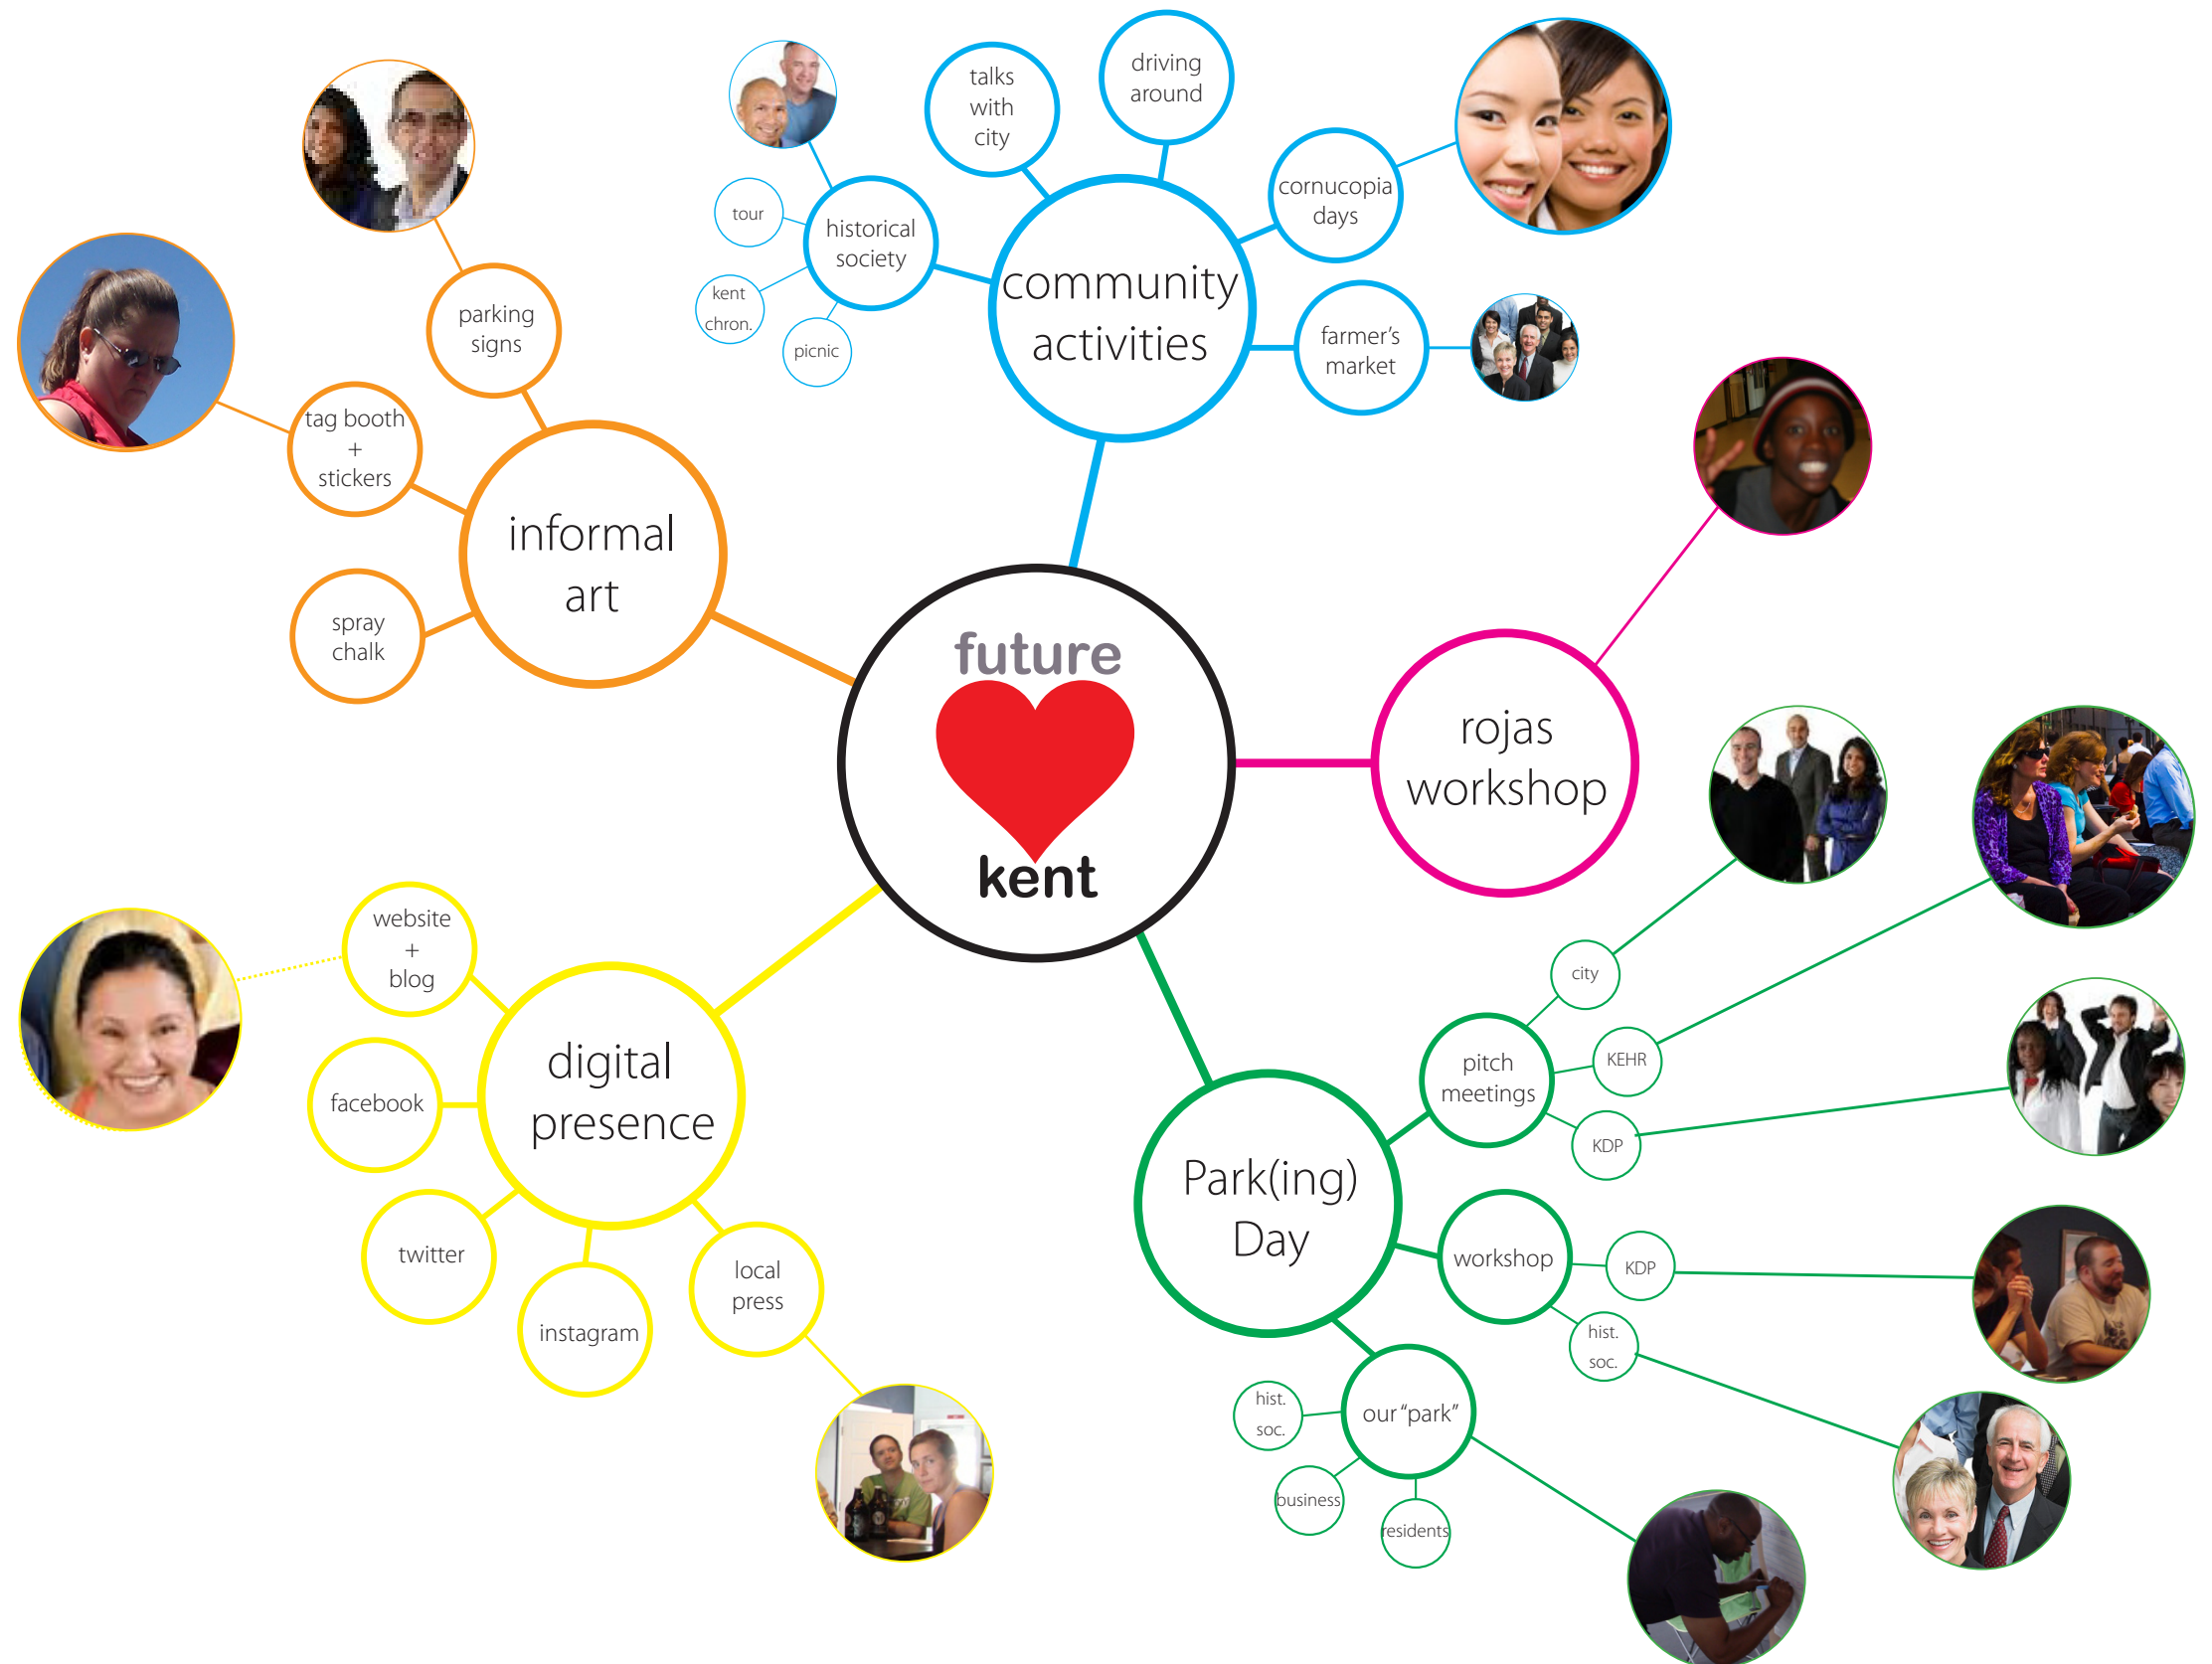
future
kent

community activities

talks with city

driving around

cornucopia days

farmer's market

historical society

tour

kent chron.

picnic

informal art

parking signs

tag booth + stickers

spray chalk

rojas workshop

digital presence

website + blog

facebook

twitter

instagram

local press

Park(ing) Day

pitch meetings

city

KEHR

KDP

workshop

KDP

hist. soc.

our "park"

hist. soc.

business

residents